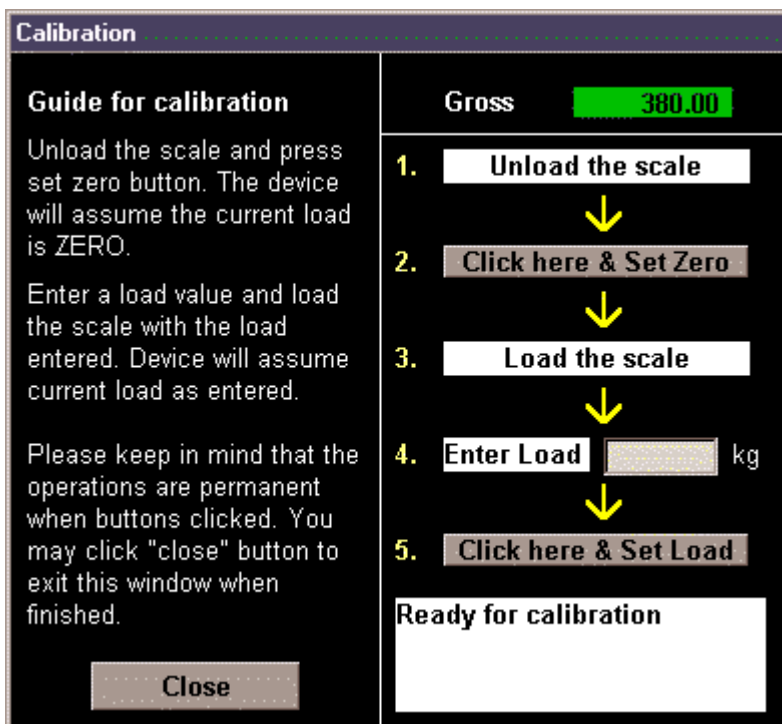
Calibration

Guide for calibration

Unload the scale and press set zero button. The device will assume the current load is ZERO.

Enter a load value and load the scale with the load entered. Device will assume current load as entered.

Please keep in mind that the operations are permanent when buttons clicked. You may click "close" button to exit this window when finished.

Close

Gross 380.00

1. Unload the scale

2. Click here & Set Zero

3. Load the scale

4. Enter Load kg

5. Click here & Set Load

Ready for calibration